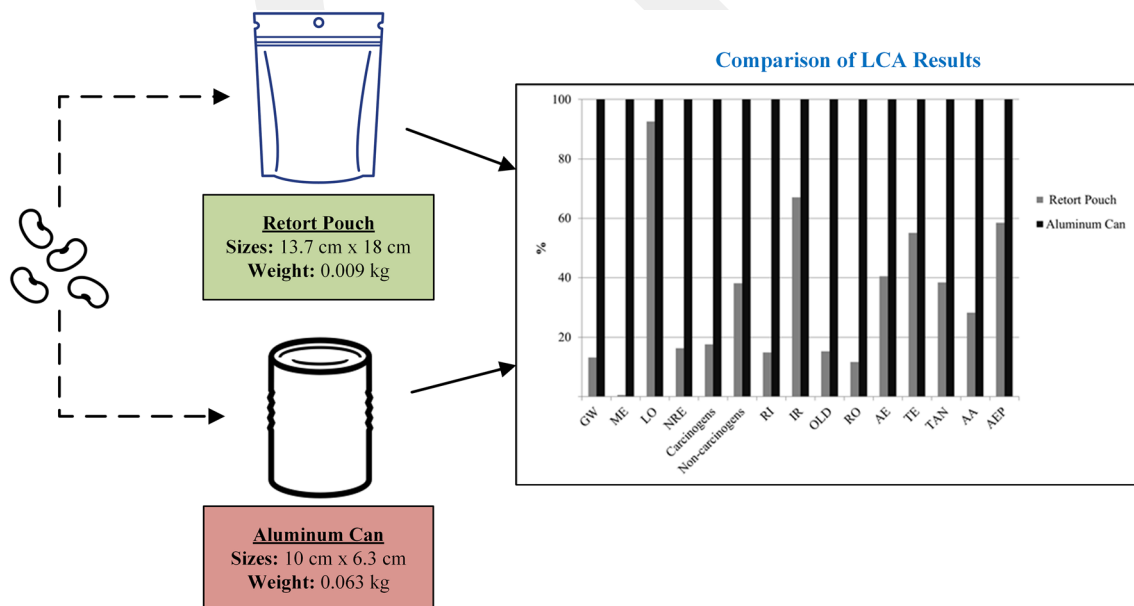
Retort Pouch
Sizes: 13.7 cm x 18 cm
Weight: 0.009 kg

Aluminum Can
Sizes: 10 cm x 6.3 cm
Weight: 0.063 kg

Comparison of LCA Results

100
80
60
40
20
%

GW ME LO NRE Carcinogens Non-carcinogens RI IR OLD RO AE TE TAN AA AEP

Retort Pouch
Aluminum Can